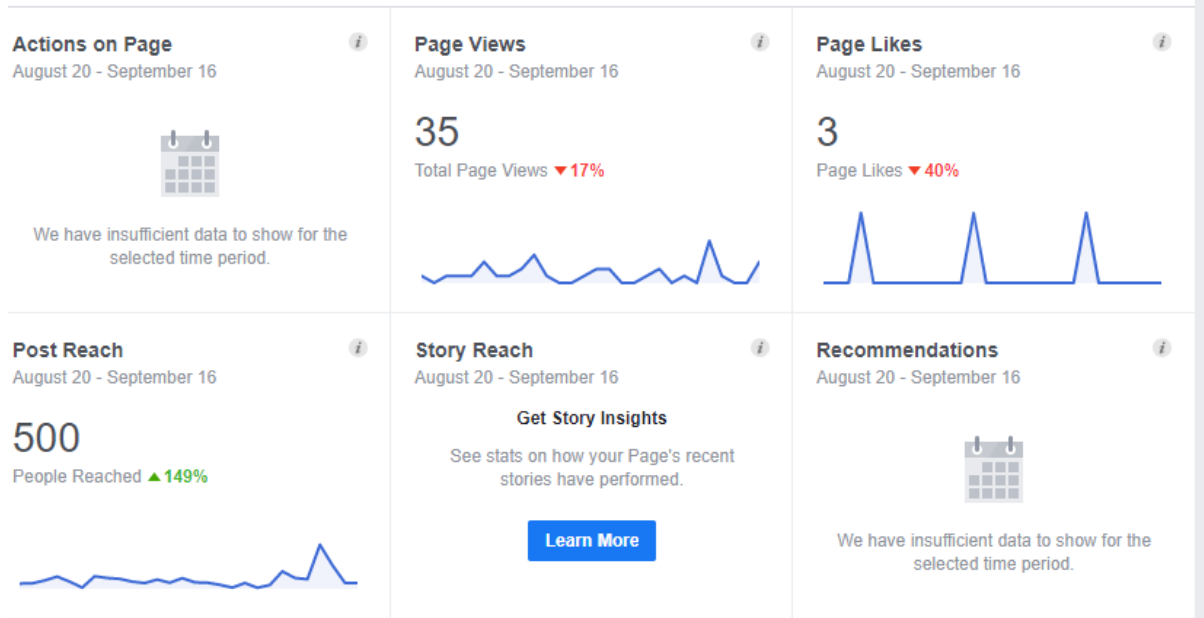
Actions on Page
August 20 - September 16

We have insufficient data to show for the selected time period.

Page Views
August 20 - September 16

35
Total Page Views ▼17%

Page Likes
August 20 - September 16

3
Page Likes ▼40%

Post Reach
August 20 - September 16

500
People Reached ▲149%

Story Reach
August 20 - September 16

Get Story Insights

See stats on how your Page's recent stories have performed.

Learn More

Recommendations
August 20 - September 16

We have insufficient data to show for the selected time period.